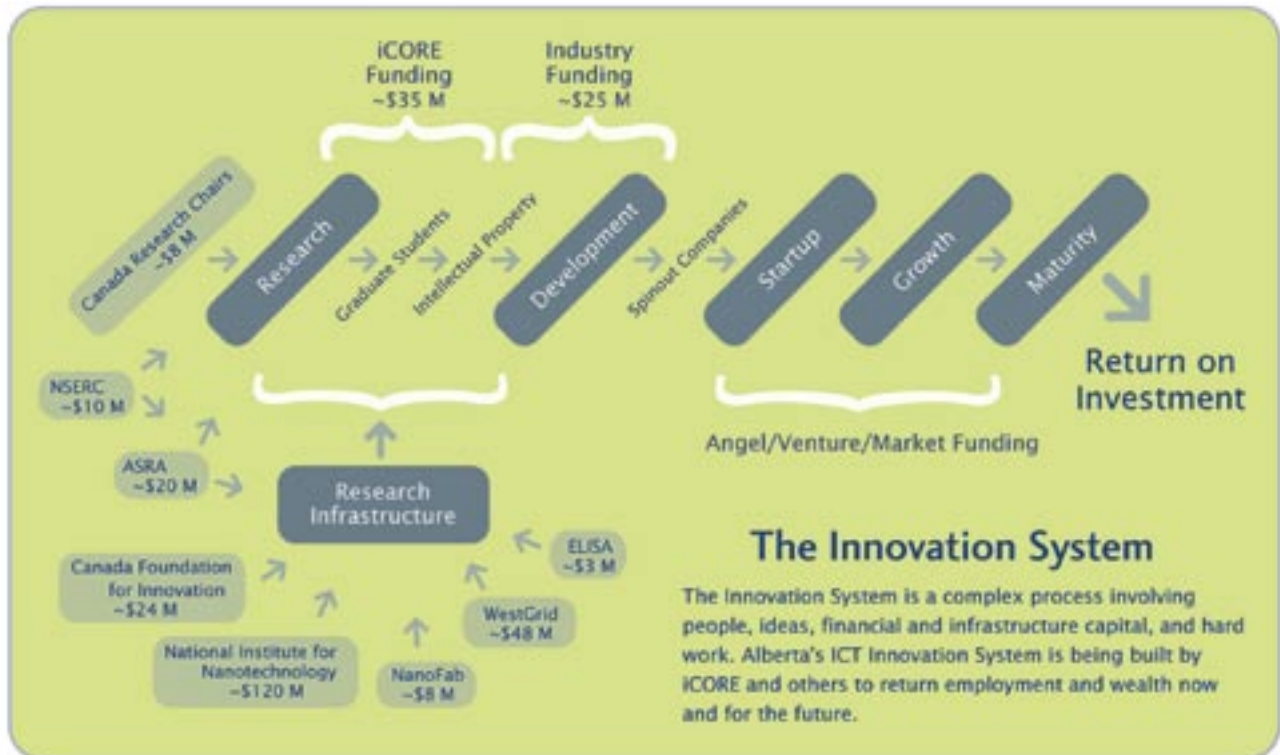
iCORE Funding ~\$35 M

Industry Funding ~\$25 M

Canada Research Chairs ~\$8 M

Research

Graduate Students

Intellectual Property

Development

Spinout Companies

Startup

Growth

Maturity

Return on Investment

NSERC ~\$10 M

ASRA ~\$20 M

Research Infrastructure

Angel/Venture/Market Funding

ELISA ~\$3 M

Canada Foundation for Innovation ~\$24 M

WestGrid ~\$48 M

National Institute for Nanotechnology ~\$120 M

NanoFab ~\$8 M

The Innovation System

The Innovation System is a complex process involving people, ideas, financial and infrastructure capital, and hard work. Alberta's ICT Innovation System is being built by iCORE and others to return employment and wealth now and for the future.